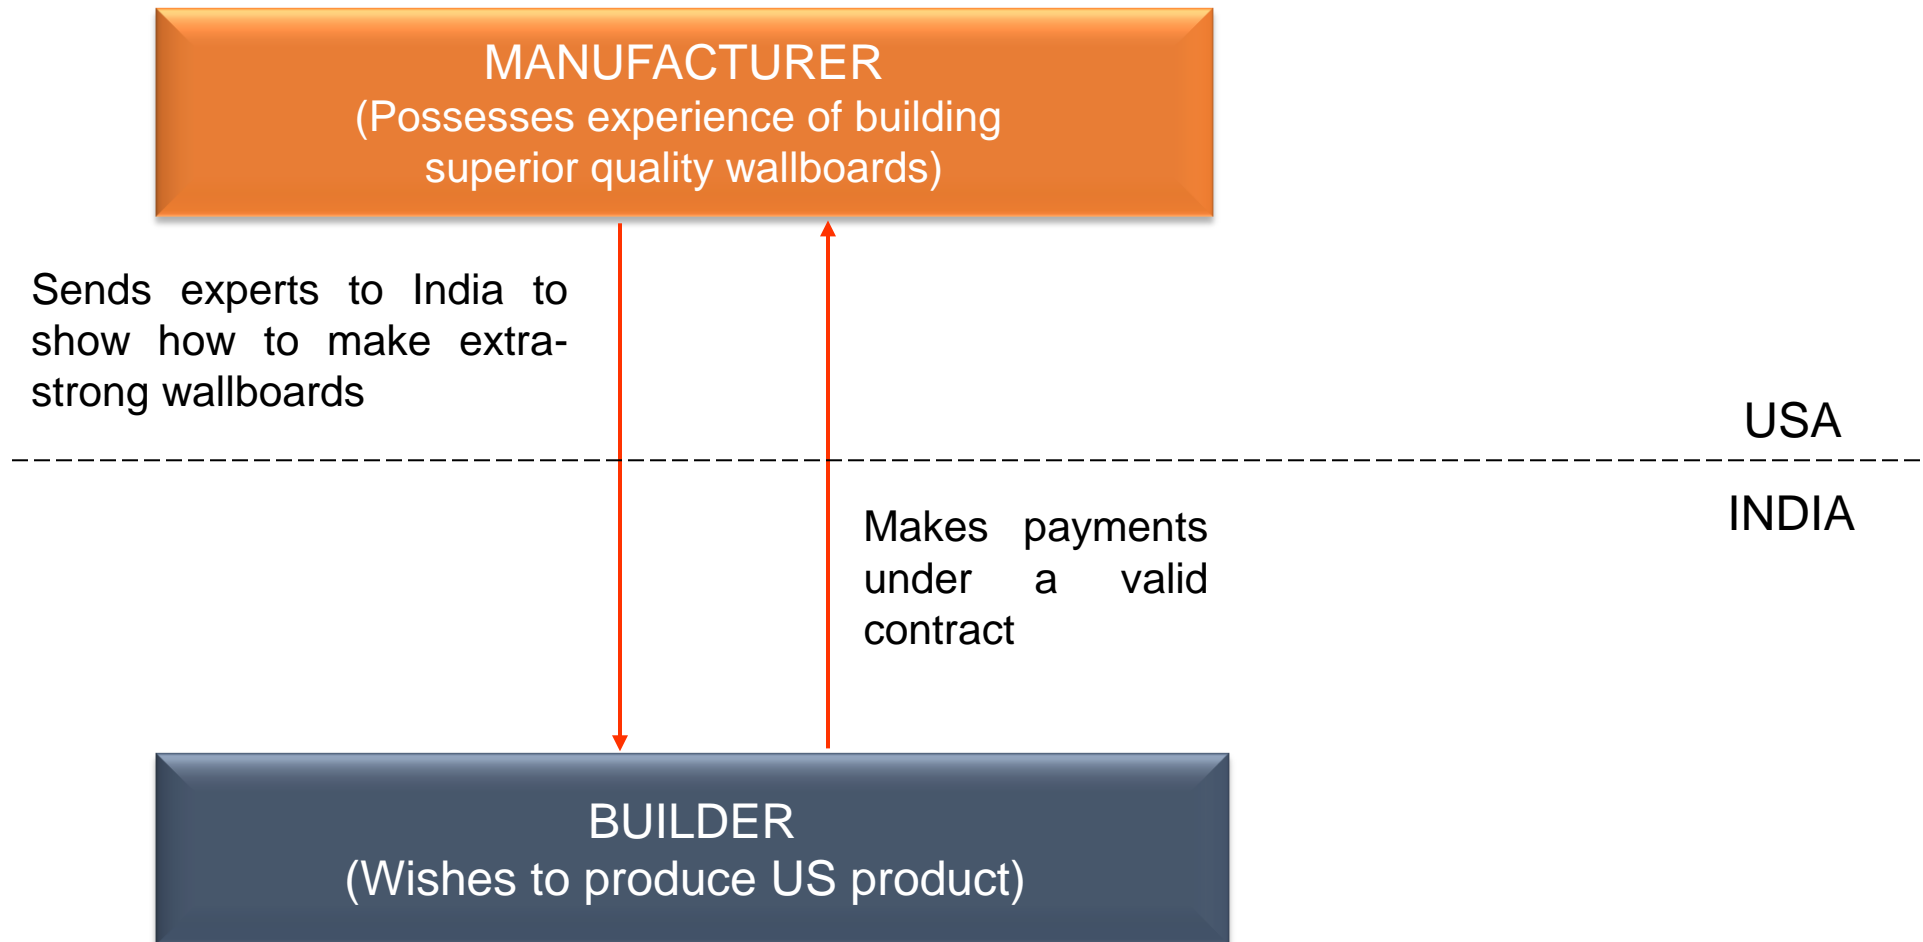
MANUFACTURER
(Possesses experience of building superior quality wallboards)

Sends experts to India to show how to make extra-strong wallboards

USA

INDIA

Makes payments under a valid contract

BUILDER
(Wishes to produce US product)